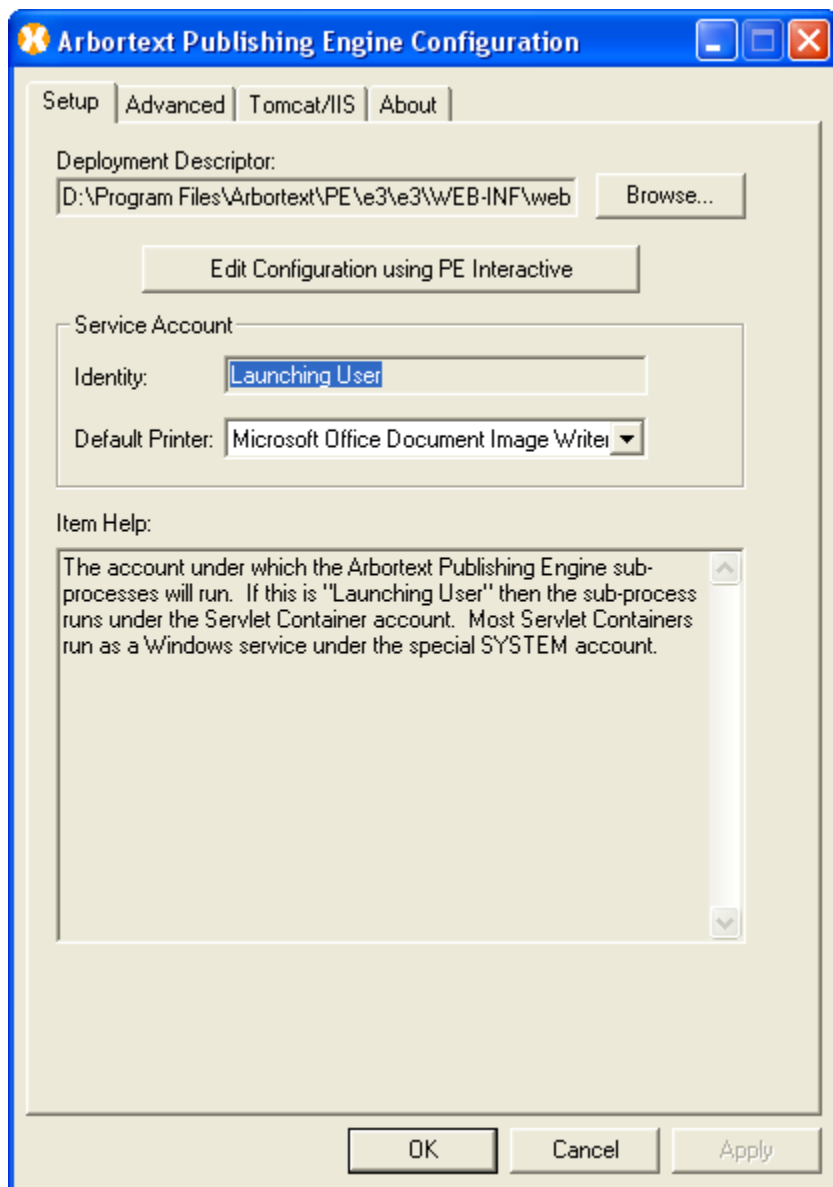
Arbortext Publishing Engine Configuration

Setup | Advanced | Tomcat/IIS | About

Deployment Descriptor:

D:\Program Files\Arbortext\PE\e3\e3\WEB-INF\web

Browse...

Edit Configuration using PE Interactive

Service Account

Identity: Launching User

Default Printer: Microsoft Office Document Image Writer

Item Help:

The account under which the Arbortext Publishing Engine subprocesses will run. If this is "Launching User" then the sub-process runs under the Servlet Container account. Most Servlet Containers run as a Windows service under the special SYSTEM account.

OK | Cancel | Apply